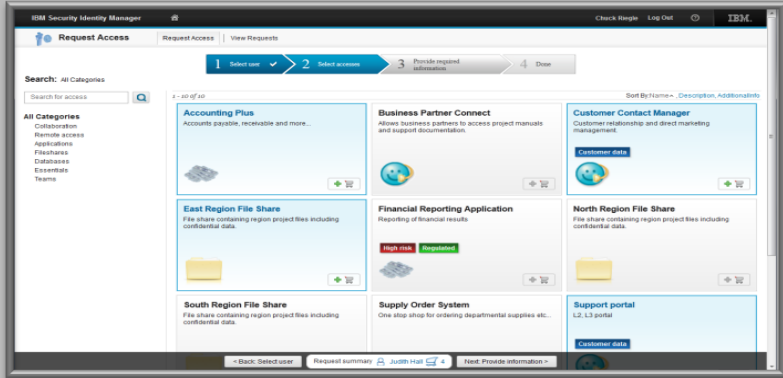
IBM Security Identity Manager

Chuck Riegle Log Out IBM.

Request Access

Request Access | View Requests

1 Select user

2 Select accesses

3 Provide required information

4 Done

Search: All Categories

Search for access

All Categories
Collaboration
Remote access
Applications
Fileshares
Databases
Essentials
Teams

1 - 10 of 10

Sort By:Name ▲ , Description, AdditionalInfo

Accounting Plus
Accounts payable, receivable and more...

Business Partner Connect
Allows business partners to access project manuals and support documentation.

Customer Contact Manager
Customer relationship and direct marketing management.
Customer data

East Region File Share
File share containing region project files including confidential data.

Financial Reporting Application
Reporting of financial results
High risk Regulated

North Region File Share
File share containing region project files including confidential data.

South Region File Share
File share containing region project files including confidential data.

Supply Order System
One stop shop for ordering departmental supplies etc...

Support portal
L2, L3 portal
Customer data

< Back: Select user

Request summary Judith Hall 4

Next: Provide information >